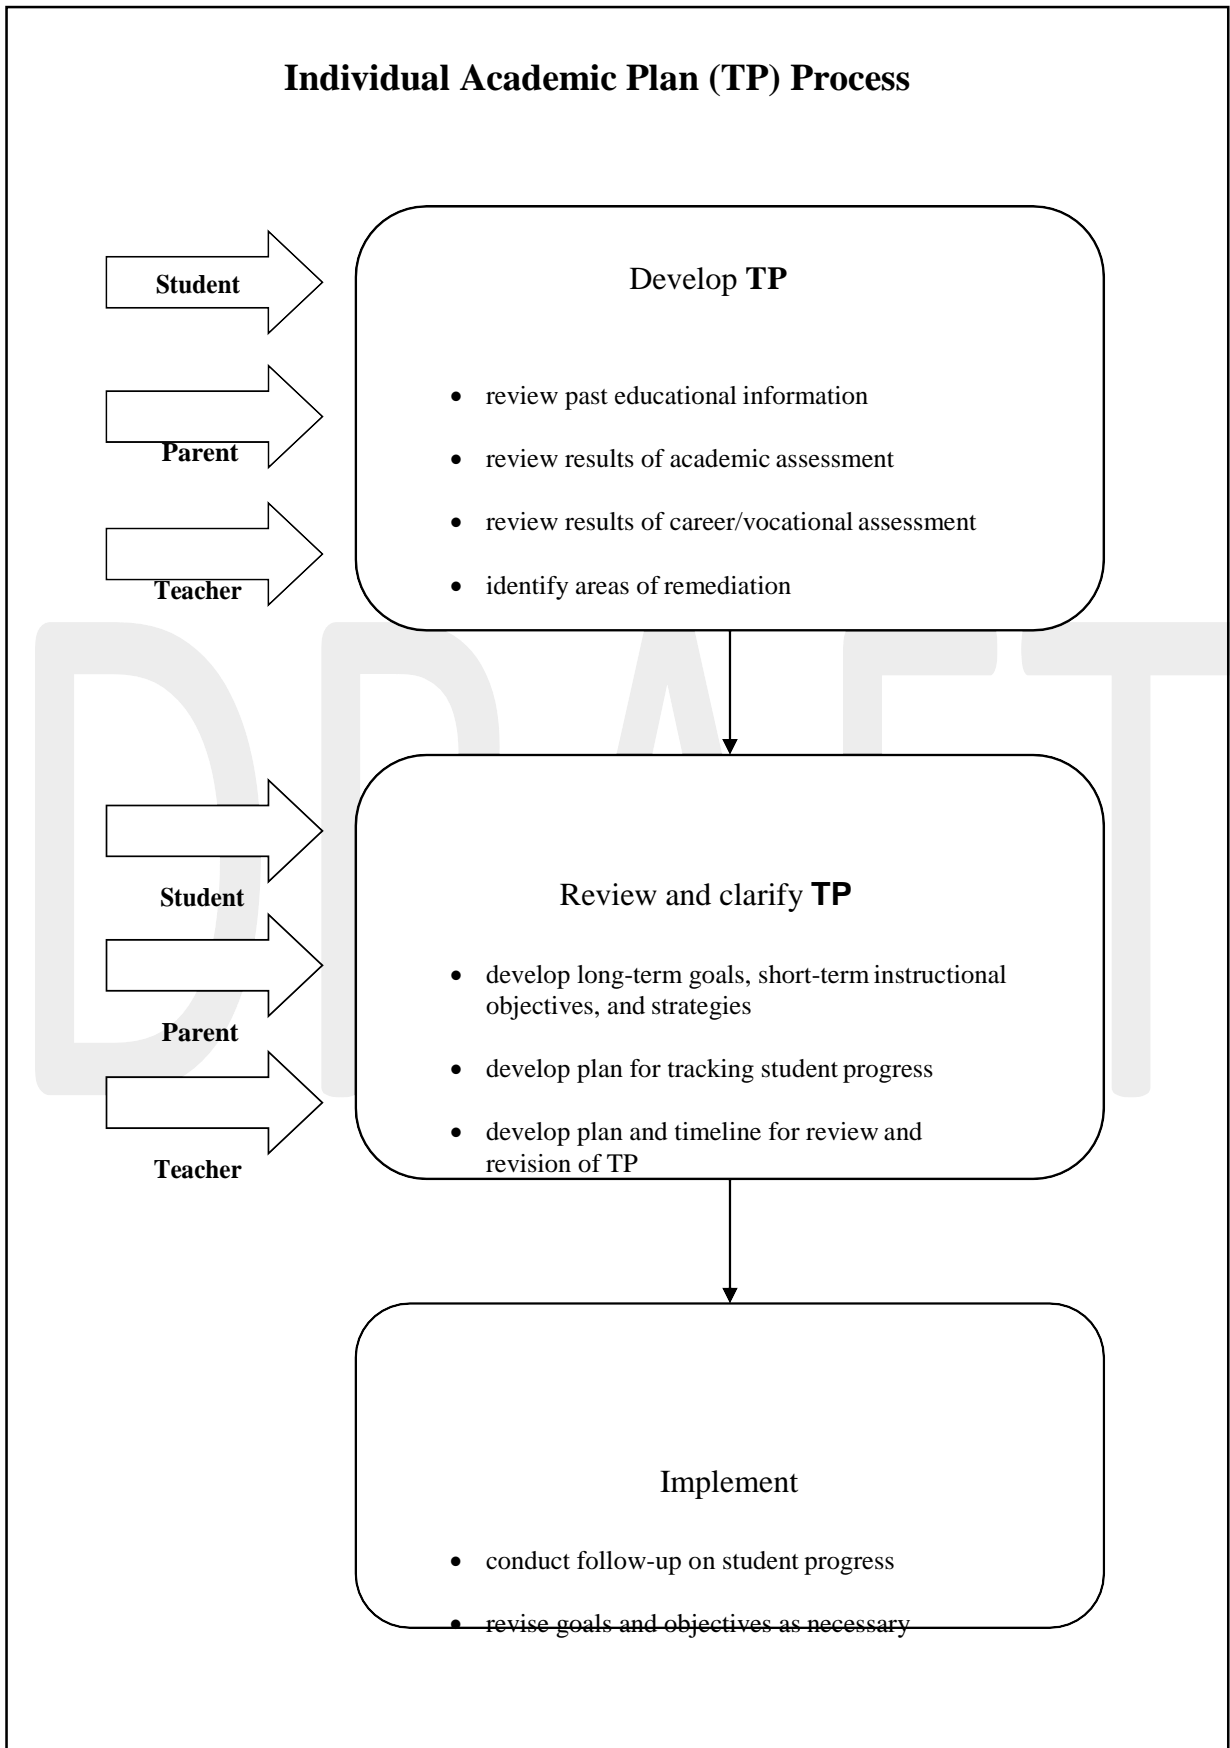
Individual Academic Plan (TP) Process

Student

Parent

Teacher

Develop **TP**

- review past educational information
- review results of academic assessment
- review results of career/vocational assessment
- identify areas of remediation

Student

Parent

Teacher

Review and clarify **TP**

- develop long-term goals, short-term instructional objectives, and strategies
- develop plan for tracking student progress
- develop plan and timeline for review and revision of TP

Implement

- conduct follow-up on student progress
- revise goals and objectives as necessary

DRAFT